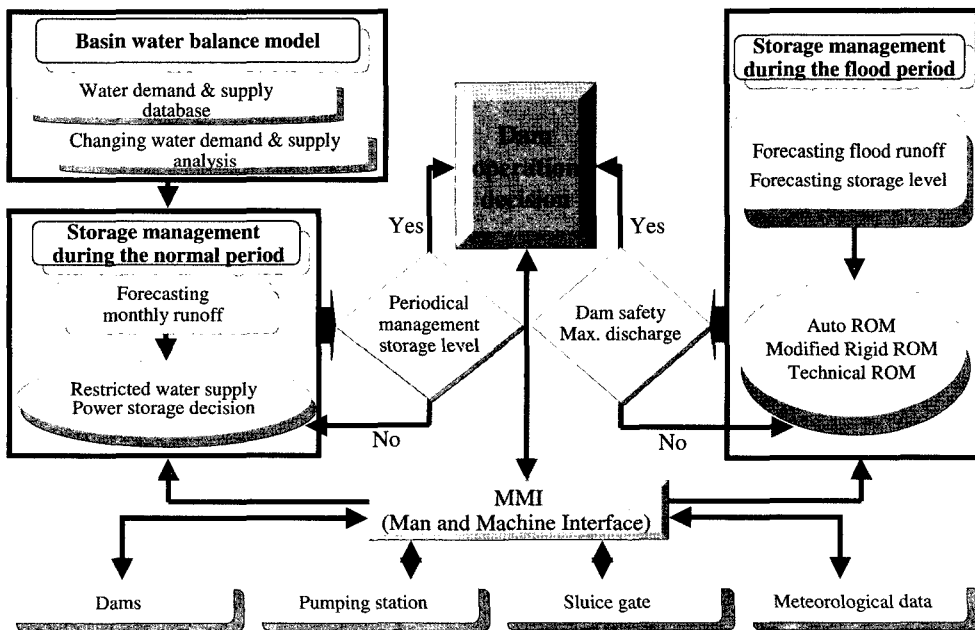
Basin water balance model

Water demand & supply database

Changing water demand & supply analysis

Storage management during the flood period

Forecasting flood runoff
Forecasting storage level

Dam operation decision

Yes

Yes

Storage management during the normal period

Forecasting monthly runoff

Restricted water supply
Power storage decision

Periodical management storage level

Dam safety
Max. discharge

Auto ROM
Modified Rigid ROM
Technical ROM

No

No

MMI
(Man and Machine Interface)

Dams

Pumping station

Sluice gate

Meteorological data